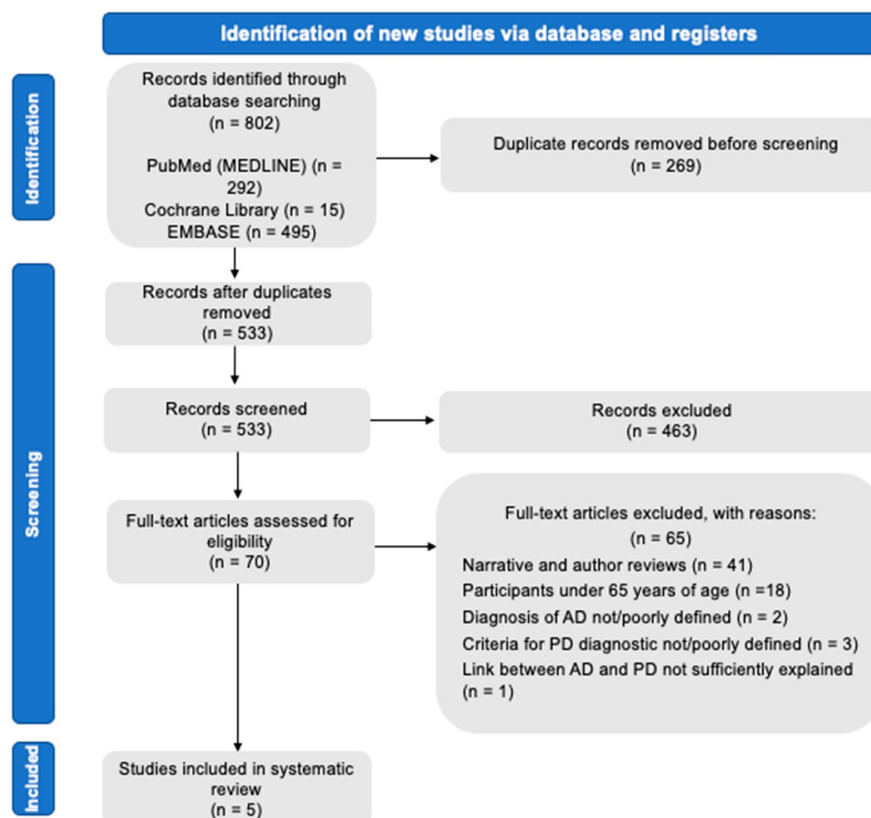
Identification of new studies via database and registers

Identification

Records identified through database searching (n = 802)

PubMed (MEDLINE) (n = 292)
Cochrane Library (n = 15)
EMBASE (n = 495)

Duplicate records removed before screening (n = 269)

Screening

Records after duplicates removed (n = 533)

Records screened (n = 533)

Records excluded (n = 463)

Full-text articles assessed for eligibility (n = 70)

Full-text articles excluded, with reasons: (n = 65)
Narrative and author reviews (n = 41)
Participants under 65 years of age (n =18)
Diagnosis of AD not/poorly defined (n = 2)
Criteria for PD diagnostic not/poorly defined (n = 3)
Link between AD and PD not sufficiently explained (n = 1)

Included

Studies included in systematic review (n = 5)